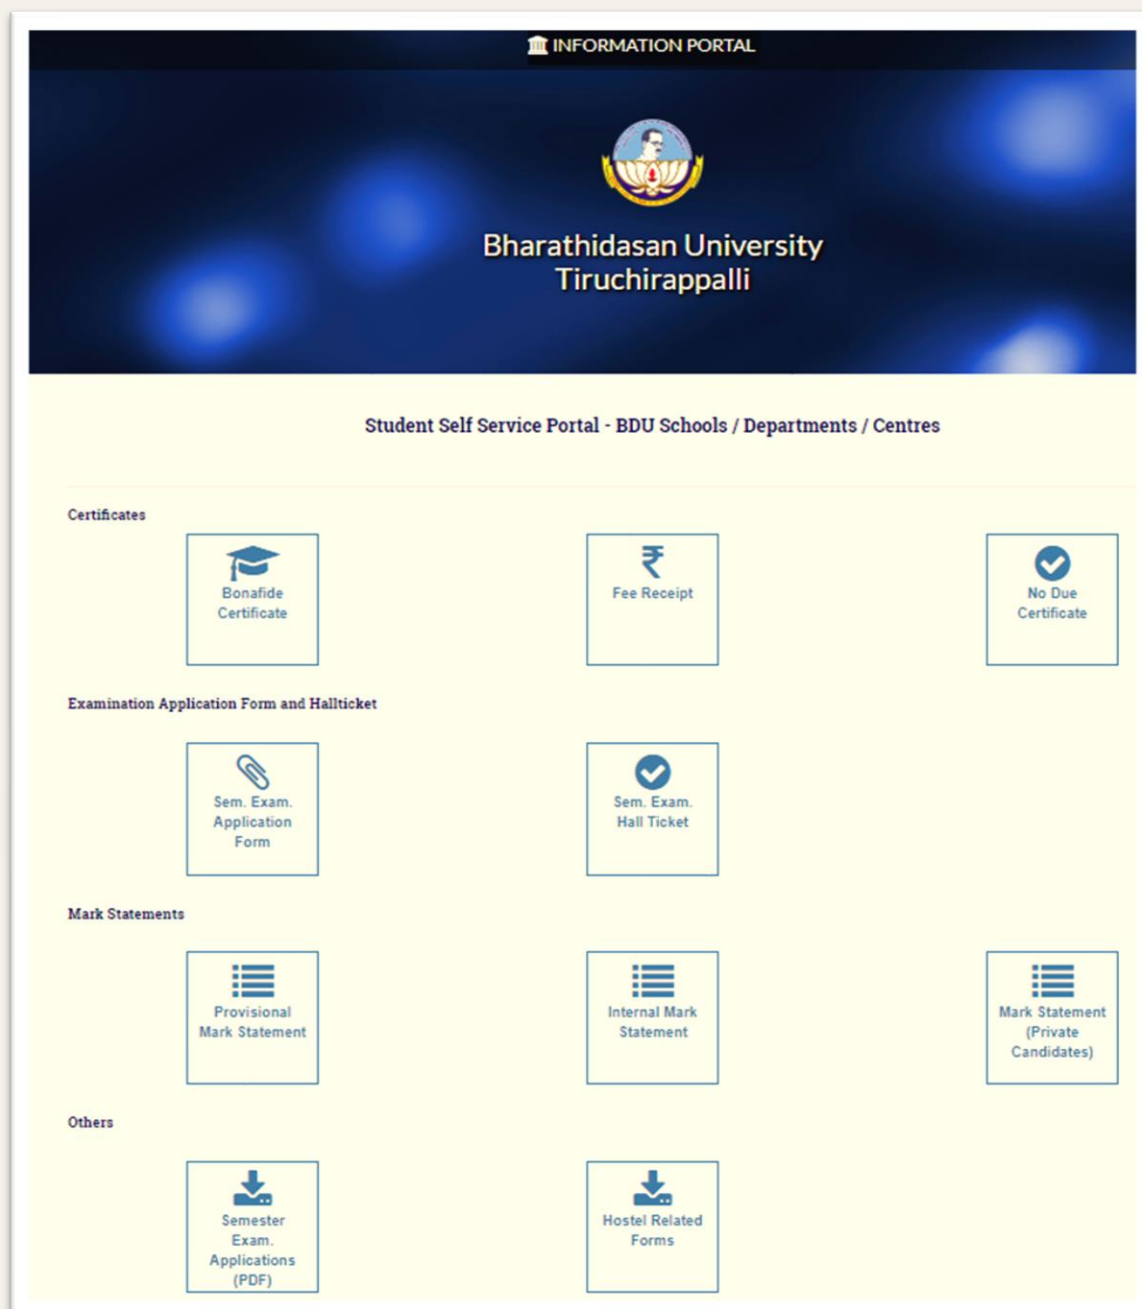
INFORMATION PORTAL

Bharathidasan University
Tiruchirappalli

Student Self Service Portal - BDU Schools / Departments / Centres

Certificates

Bonafide Certificate

Fee Receipt

No Due Certificate

Examination Application Form and Hallticket

Sem. Exam. Application Form

Sem. Exam. Hall Ticket

Mark Statements

Provisional Mark Statement

Internal Mark Statement

Mark Statement (Private Candidates)

Others

Semester Exam. Applications (PDF)

Hostel Related Forms